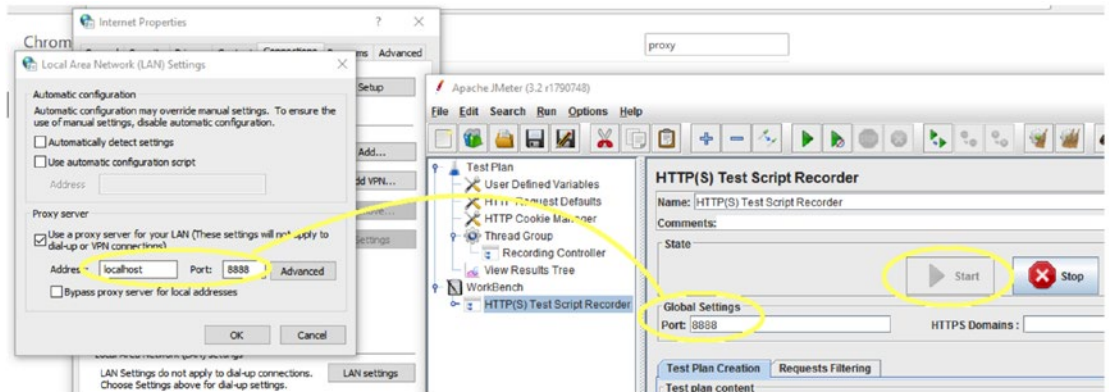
Chrom

Internet Properties

?

Connections

Advanced

Local Area Network (LAN) Settings

Automatic configuration

Automatic configuration may override manual settings. To ensure the use of manual settings, disable automatic configuration.

Automatically detect settings

Use automatic configuration script

Address

Setup

Add...

dd VPN...

Proxy server

Use a proxy server for your LAN (These settings will not apply to dial-up or VPN connections).

Address localhost Port: 8888 Advanced

Bypass proxy server for local addresses

Settings

OK Cancel

LAN Settings do not apply to dial-up connections. Choose Settings above for dial-up settings.

LAN settings

proxy

Apache JMeter (3.2 r1790748)

File Edit Search Run Options Help

Test Plan

User Defined Variables

HTTP Request Defaults

HTTP Cookie Manager

Thread Group

Recording Controller

View Results Tree

WorkBench

HTTP(S) Test Script Recorder

HTTP(S) Test Script Recorder

Name: HTTP(S) Test Script Recorder

Comments:

State

Start

Stop

Global Settings

Port: 8888

HTTPS Domains :

Test Plan Creation

Requests Filtering

Test plan content